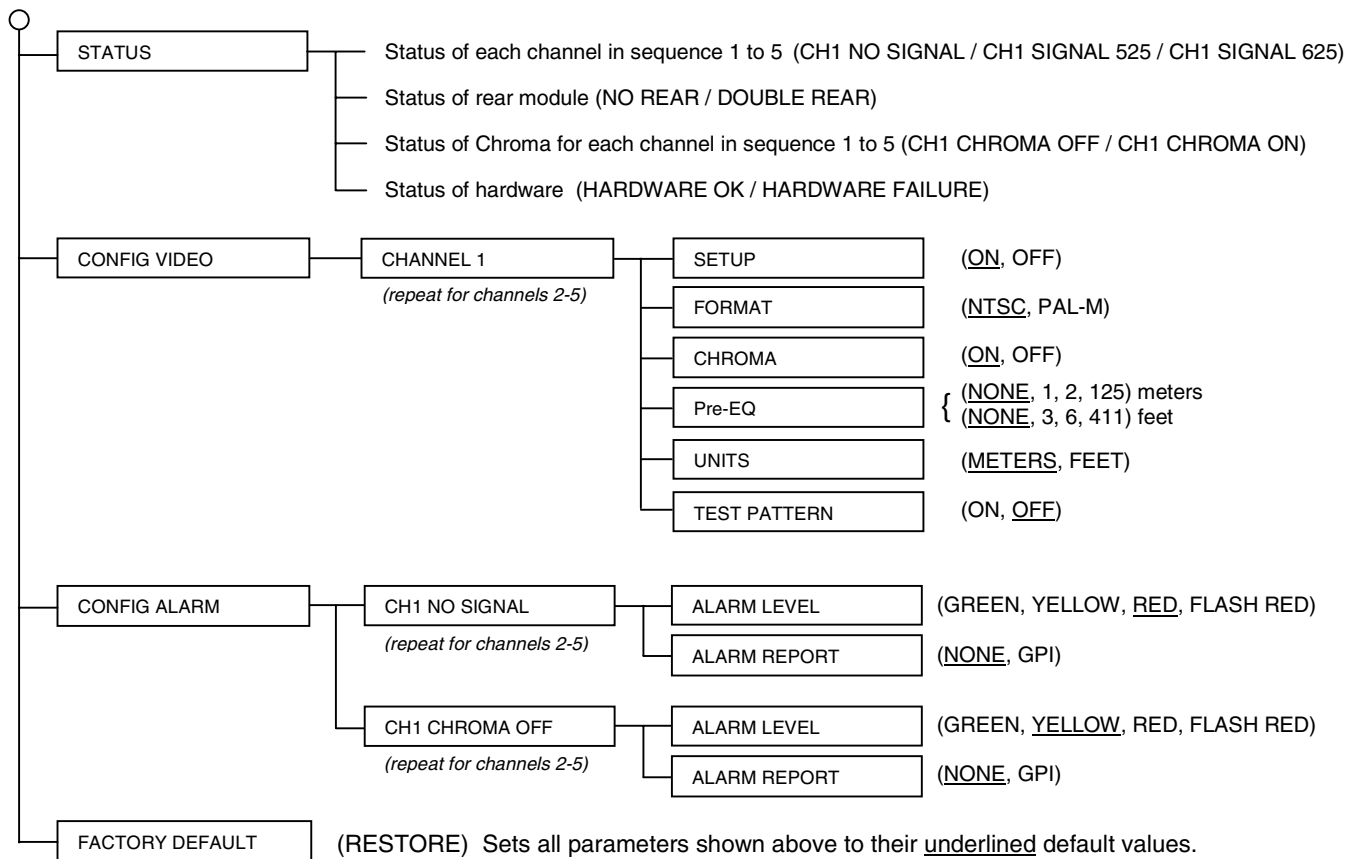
STATUS

Status of each channel in sequence 1 to 5 (CH1 NO SIGNAL / CH1 SIGNAL 525 / CH1 SIGNAL 625)

Status of rear module (NO REAR / DOUBLE REAR)

Status of Chroma for each channel in sequence 1 to 5 (CH1 CHROMA OFF / CH1 CHROMA ON)

Status of hardware (HARDWARE OK / HARDWARE FAILURE)

CONFIG VIDEO

CHANNEL 1
(repeat for channels 2-5)

SETUP (ON, OFF)

FORMAT (NTSC, PAL-M)

CHROMA (ON, OFF)

Pre-EQ (NONE, 1, 2, 125) meters
(NONE, 3, 6, 411) feet

UNITS (METERS, FEET)

TEST PATTERN (ON, OFF)

CONFIG ALARM

CH1 NO SIGNAL
(repeat for channels 2-5)

ALARM LEVEL (GREEN, YELLOW, RED, FLASH RED)

ALARM REPORT (NONE, GPI)

CH1 CHROMA OFF
(repeat for channels 2-5)

ALARM LEVEL (GREEN, YELLOW, RED, FLASH RED)

ALARM REPORT (NONE, GPI)

FACTORY DEFAULT

(RESTORE) Sets all parameters shown above to their underlined default values.